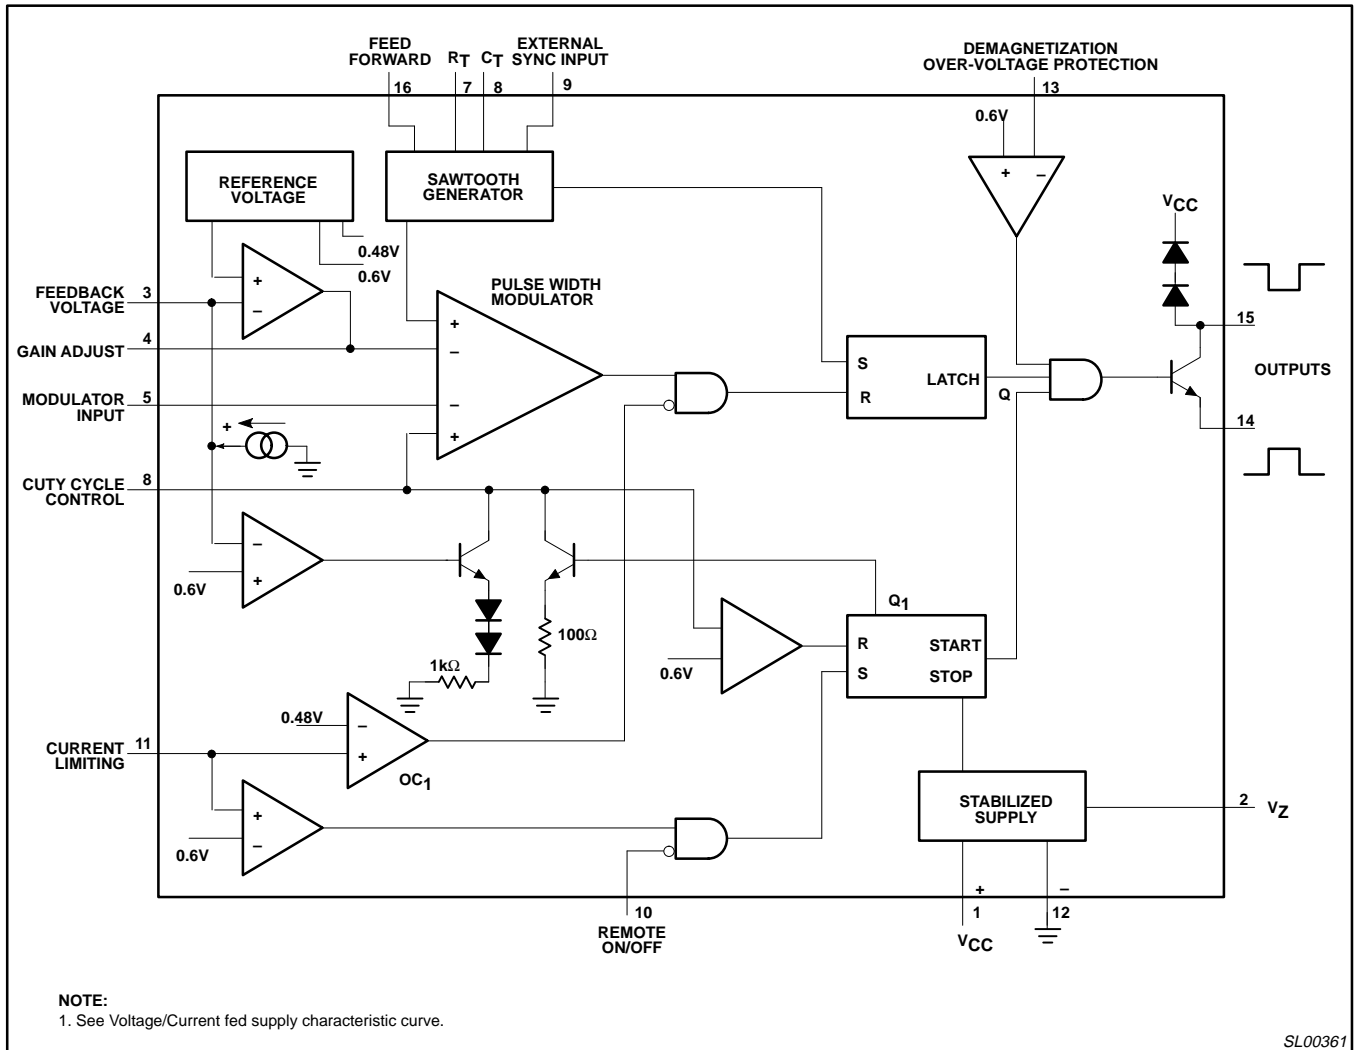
FEED FORWARD
$R_T$
$C_T$
EXTERNAL SYNC INPUT
16
7
8
9

DEMAGNETIZATION OVER-VOLTAGE PROTECTION
13
0.6V
+
−

REFERENCE VOLTAGE

SAWTOOTH GENERATOR

0.48V
0.6V

$V_{CC}$

FEEDBACK VOLTAGE
3
+
−

PULSE WIDTH MODULATOR
+
−
−
+

GAIN ADJUST
4

MODULATOR INPUT
5

S
R
LATCH
Q

15
OUTPUTS
14

+

CUTY CYCLE CONTROL
8

−
+
0.6V

100Ω

$Q_1$
R
S
START
STOP
0.6V

1kΩ

0.48V
−
+
$OC_1$

CURRENT LIMITING
11

+
−
0.6V

STABILIZED SUPPLY
2
$V_Z$

+
−
1
12
$V_{CC}$

10
REMOTE ON/OFF

NOTE:
1. See Voltage/Current fed supply characteristic curve.

SL00361